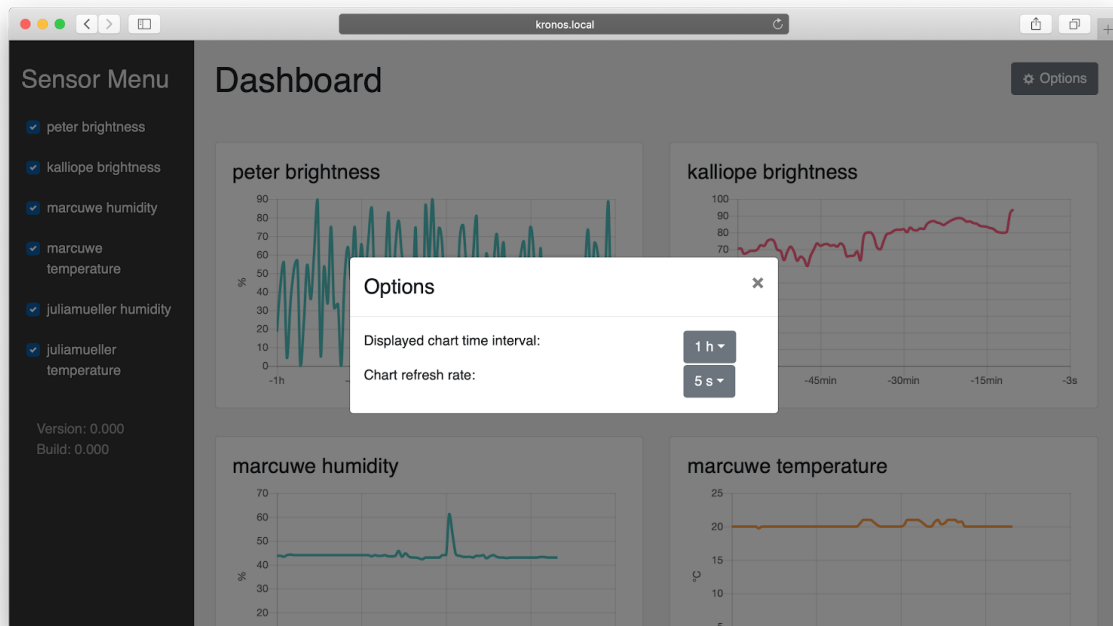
kronos.local

Sensor Menu

peter brightness

kalliope brightness

marcuwe humidity

marcuwe temperature

juliamueller humidity

juliamueller temperature

Version: 0.000
Build: 0.000

Dashboard

Options

peter brightness

90
80
70
60
50
40
30
20
10
0
%
-1h

kalliope brightness

100
90
80
70
-45min
-30min
-15min
-3s

Options

Displayed chart time interval:
1 h

Chart refresh rate:
5 s

marcuwe humidity

70
60
50
40
30
20
%

marcuwe temperature

25
20
15
10
5
°C